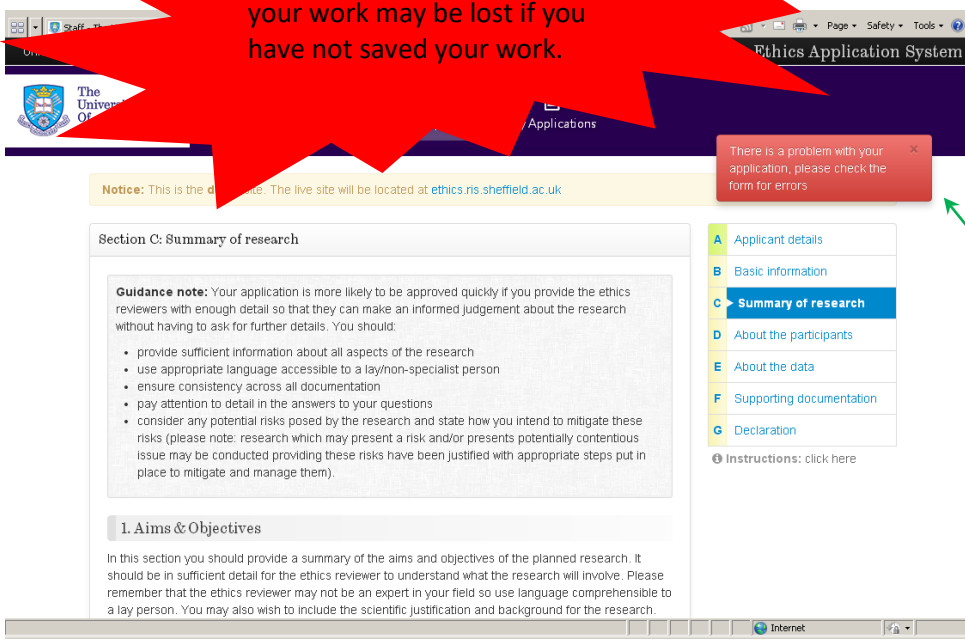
your work may be lost if you have not saved your work.

Staff - Th

Page ▾ Safety ▾ Tools ▾

Ethics Application System

The Univers Of

Applications

There is a problem with your application, please check the form for errors

×

Notice: This is the d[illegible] site. The live site will be located at ethics.ris.sheffield.ac.uk

Section C: Summary of research

Guidance note: Your application is more likely to be approved quickly if you provide the ethics reviewers with enough detail so that they can make an informed judgement about the research without having to ask for further details. You should:

- provide sufficient information about all aspects of the research
- use appropriate language accessible to a lay/non-specialist person
- ensure consistency across all documentation
- pay attention to detail in the answers to your questions
- consider any potential risks posed by the research and state how you intend to mitigate these risks (please note: research which may present a risk and/or presents potentially contentious issue may be conducted providing these risks have been justified with appropriate steps put in place to mitigate and manage them).

1. Aims & Objectives

In this section you should provide a summary of the aims and objectives of the planned research. It should be in sufficient detail for the ethics reviewer to understand what the research will involve. Please remember that the ethics reviewer may not be an expert in your field so use language comprehensible to a lay person. You may also wish to include the scientific justification and background for the research.

A Applicant details
B Basic information
C Summary of research
D About the participants
E About the data
F Supporting documentation
G Declaration

Instructions: click here

Internet